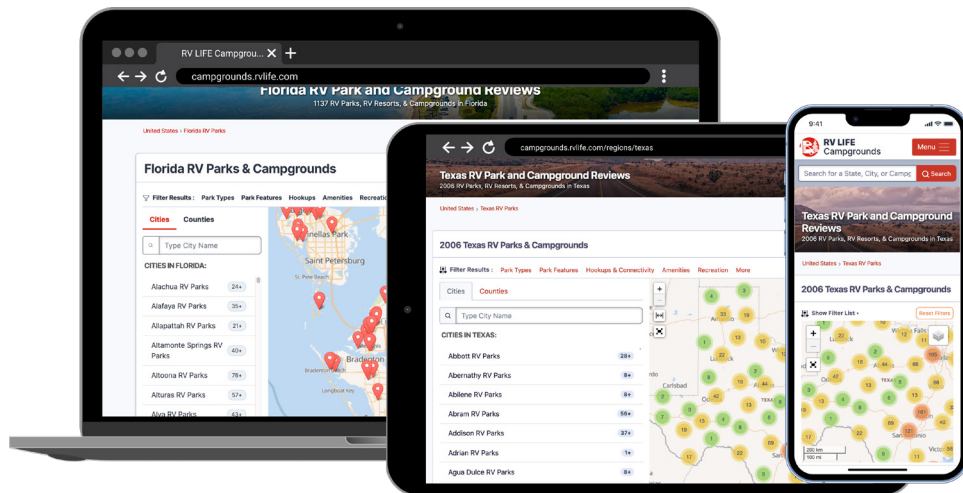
RV LIFE Campgrou... ✕ +

campgrounds.rvlife.com

Florida RV Park and Campground Reviews

1137 RV Parks, RV Resorts, & Campgrounds in Florida

United States › Florida RV Parks

Florida RV Parks & Campgrounds

Filter Results : Park Types Park Features Hookups Amenities Recreatio

Cities Counties

Type City Name

CITIES IN FLORIDA:

Alachua RV Parks 24+

Alafaya RV Parks 35+

Allapattah RV Parks 21+

Altamonte Springs RV Parks 40+

Altoona RV Parks 76+

Alturas RV Parks 57+

Alva RV Parks 63+

Pinellas Park

Saint Petersburg

Bradenton

campgrounds.rvlife.com/regions/texas

Texas RV Park and Campground Reviews

2006 Texas RV Parks, RV Resorts, & Campgrounds in Texas

United States › Texas RV Parks

2006 Texas RV Parks & Campgrounds

Filter Results : Park Types Park Features Hookups & Connectivity Amenities Recreation More

Cities Counties

Type City Name

CITIES IN TEXAS:

Abbott RV Parks 28+

Abernathy RV Parks 8+

Abilene RV Parks 8+

Abram RV Parks 56+

Addison RV Parks 37+

Adrian RV Parks 1+

Agua Dulce RV Parks 8+

9:41

RV LIFE Campgrounds

Menu

Search for a State, City, or Campg

Search

Texas RV Park and Campground Reviews

2006 RV Parks, RV Resorts, & Campgrounds in Texas

United States › Texas RV Parks

2006 Texas RV Parks & Campgrounds

Show Filter List ›

Reset Filters

200 km
100 mi